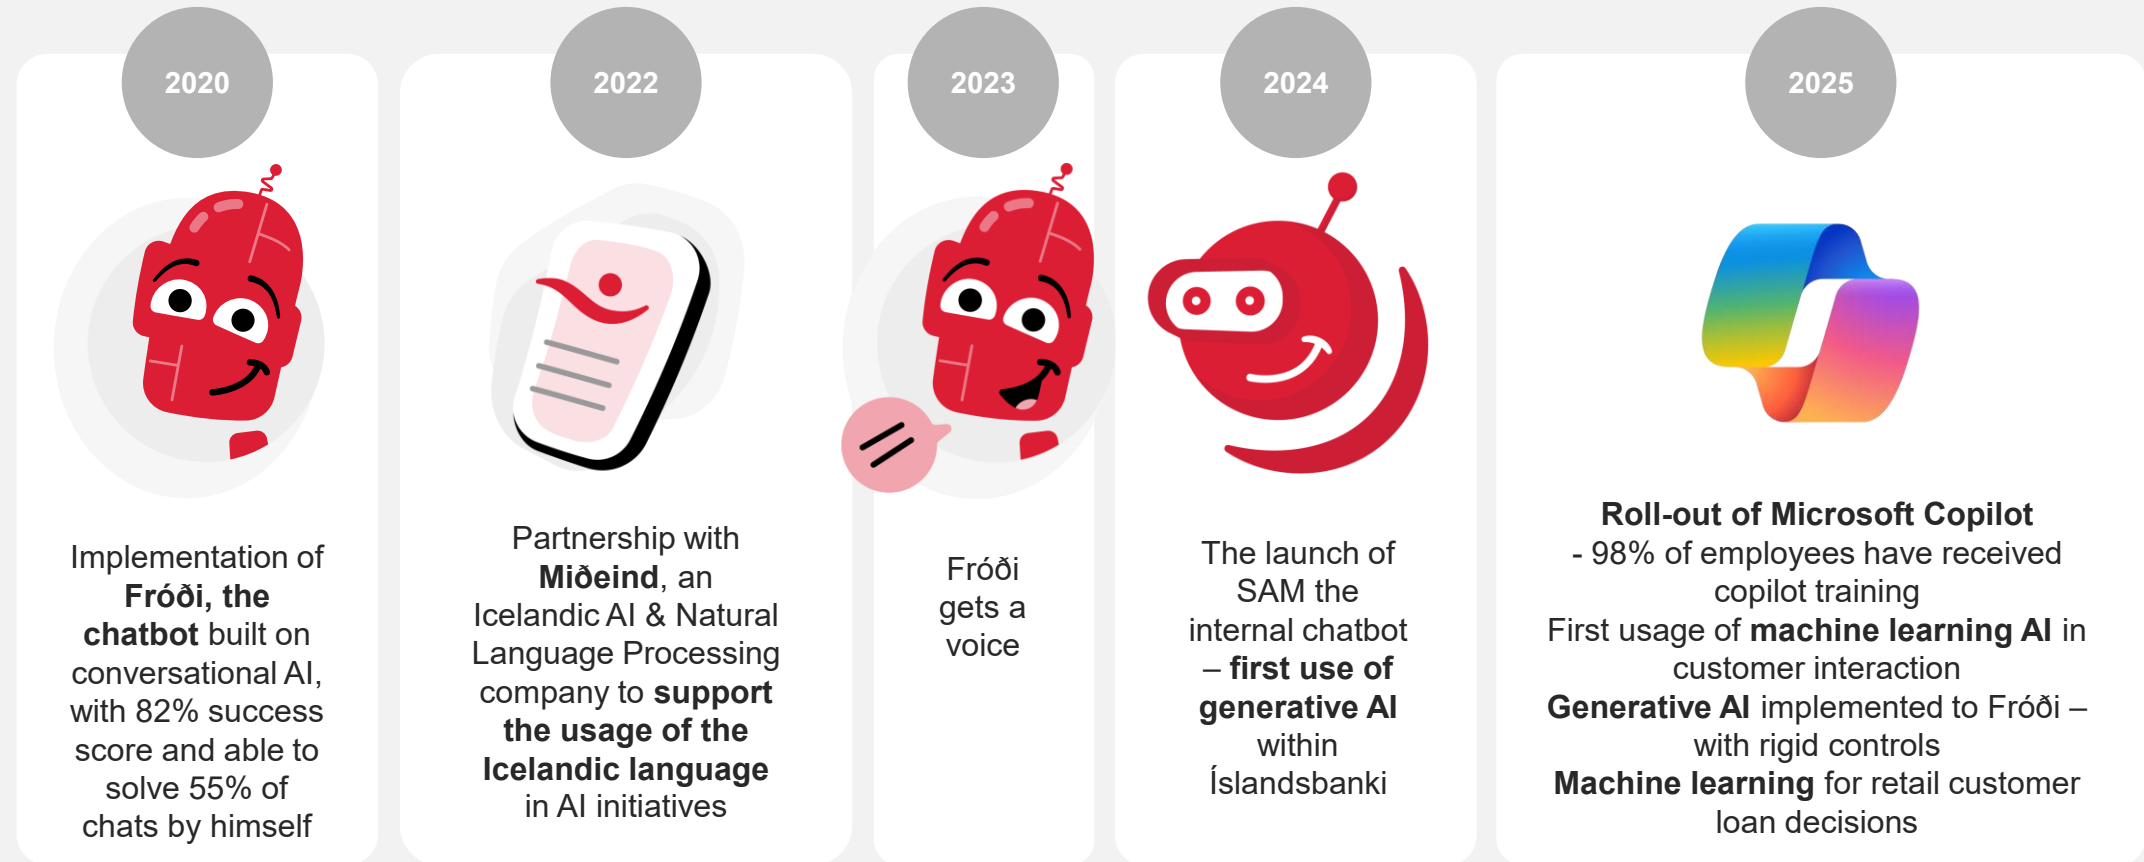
2020

Implementation of Fróði, the chatbot built on conversational AI, with 82% success score and able to solve 55% of chats by himself

2022

Partnership with Miðeind, an Icelandic AI & Natural Language Processing company to support the usage of the Icelandic language in AI initiatives

2023

Fróði gets a voice

2024

The launch of SAM the internal chatbot – first use of generative AI within Íslandsbanki

2025

Roll-out of Microsoft Copilot
- 98% of employees have received copilot training
First usage of machine learning AI in customer interaction
Generative AI implemented to Fróði – with rigid controls
Machine learning for retail customer loan decisions